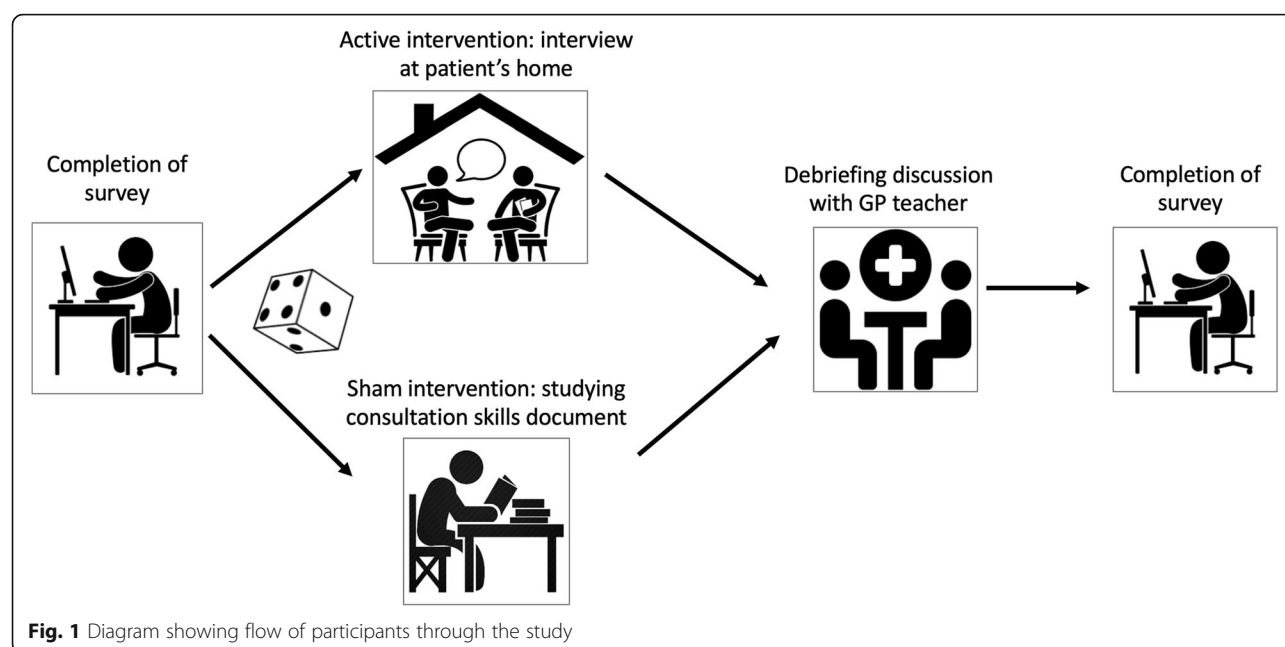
Completion of survey

Active intervention: interview at patient's home

Sham intervention: studying consultation skills document

Debriefing discussion with GP teacher

Completion of survey

**Fig. 1** Diagram showing flow of participants through the study